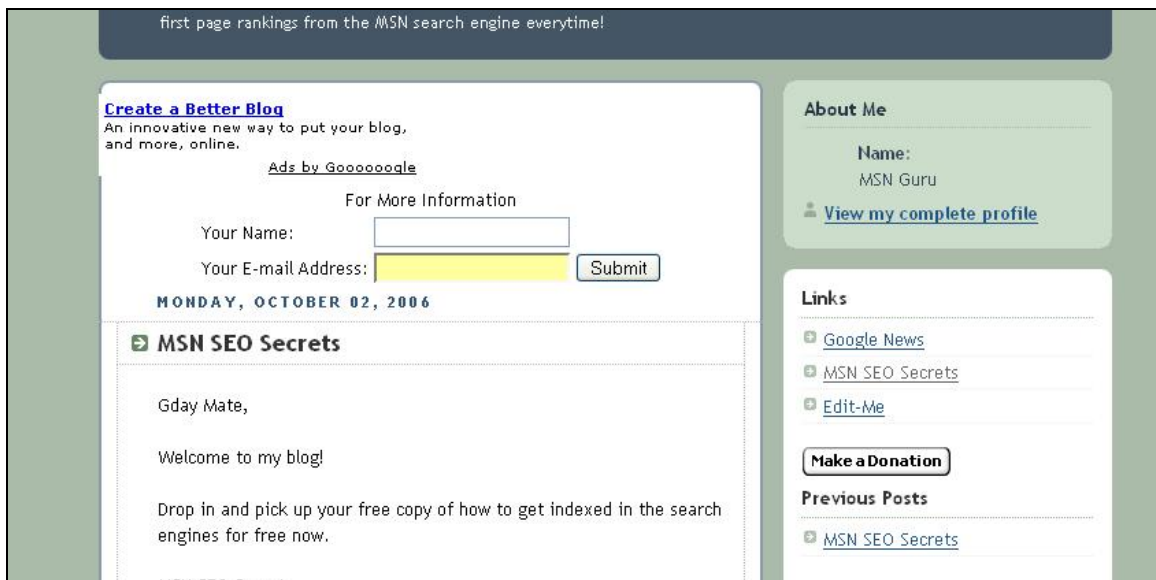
first page rankings from the MSN search engine everytime!

Create a Better Blog
An innovative new way to put your blog, and more, online.

Ads by Goooooogle

For More Information

Your Name:

Your E-mail Address: Submit

MONDAY, OCTOBER 02, 2006

MSN SEO Secrets

Gday Mate,

Welcome to my blog!

Drop in and pick up your free copy of how to get indexed in the search engines for free now.

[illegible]

About Me

Name:
MSN Guru

View my complete profile

Links

Google News

MSN SEO Secrets

Edit-Me

Make a Donation

Previous Posts

MSN SEO Secrets